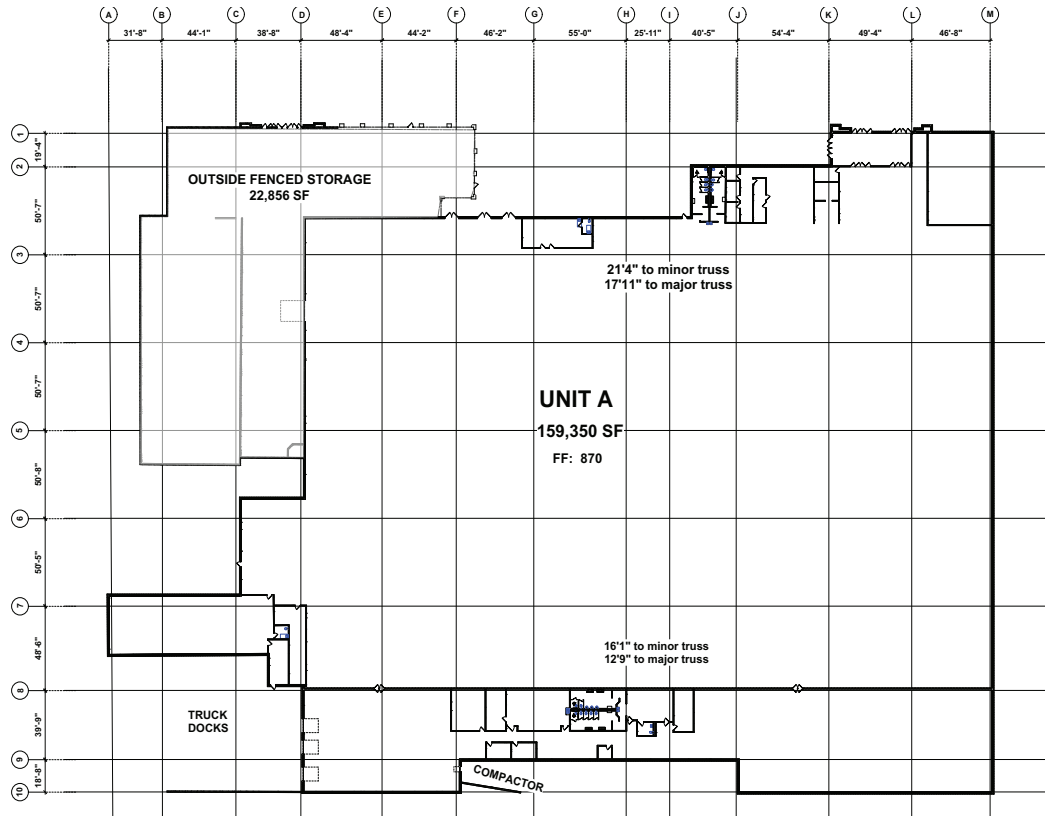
A B C D E F G H I J K L M

31'-8" 44'-1" 38'-8" 48'-4" 44'-2" 46'-2" 55'-0" 25'-11" 40'-5" 54'-4" 49'-4" 46'-8"

1 2 3 4 5 6 7 8 9 10

19'-4" 50'-7" 50'-7" 50'-7" 50'-8" 50'-5" 48'-6" 39'-9" 18'-8"

OUTSIDE FENCED STORAGE
22,856 SF

21'4" to minor truss
17'11" to major truss

UNIT A
159,350 SF
FF: 870

16'1" to minor truss
12'9" to major truss

TRUCK DOCKS

COMPACTOR